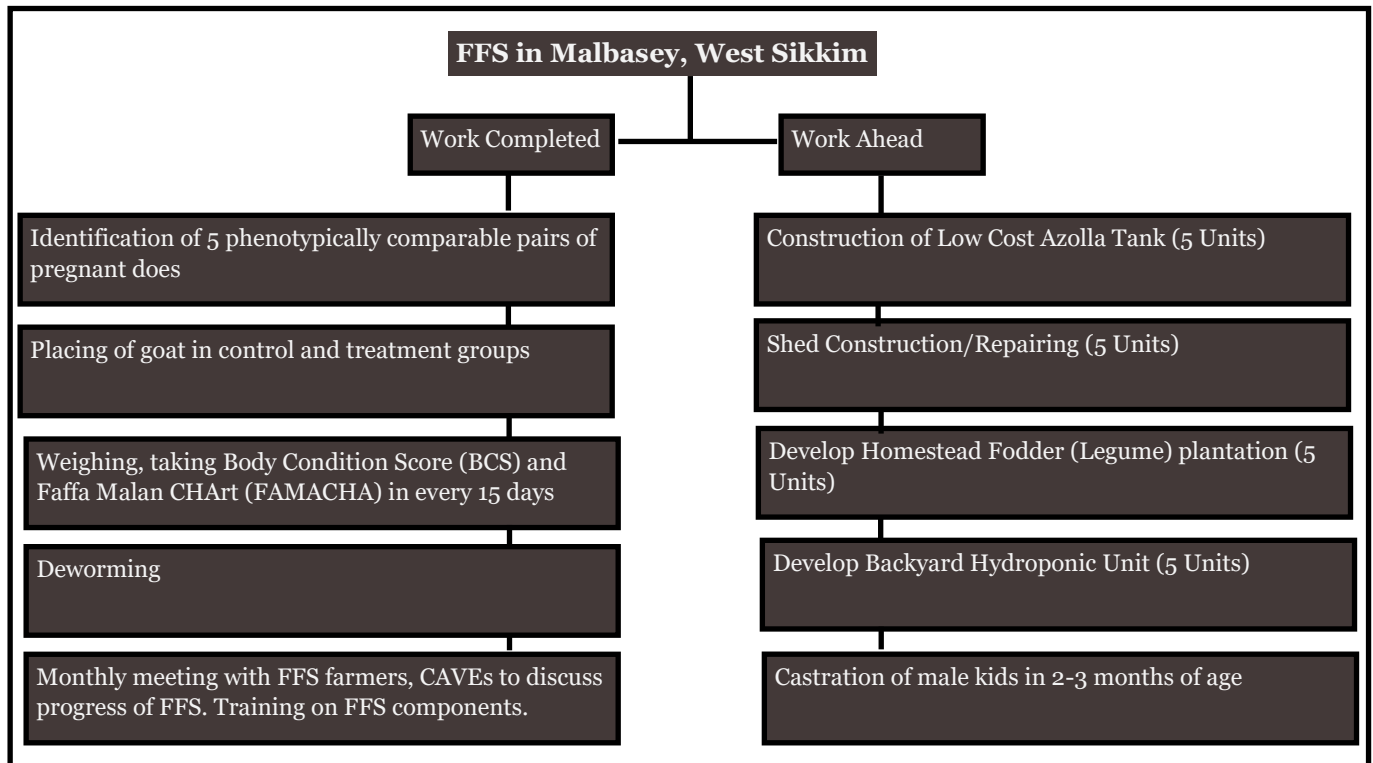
FFS in Malbasey, West Sikkim

Work Completed

Work Ahead

Identification of 5 phenotypically comparable pairs of pregnant does

Placing of goat in control and treatment groups

Weighing, taking Body Condition Score (BCS) and Faffa Malan CHArt (FAMACHA) in every 15 days

Deworming

Monthly meeting with FFS farmers, CAVEs to discuss progress of FFS. Training on FFS components.

Construction of Low Cost Azolla Tank (5 Units)

Shed Construction/Repairing (5 Units)

Develop Homestead Fodder (Legume) plantation (5 Units)

Develop Backyard Hydroponic Unit (5 Units)

Castration of male kids in 2-3 months of age